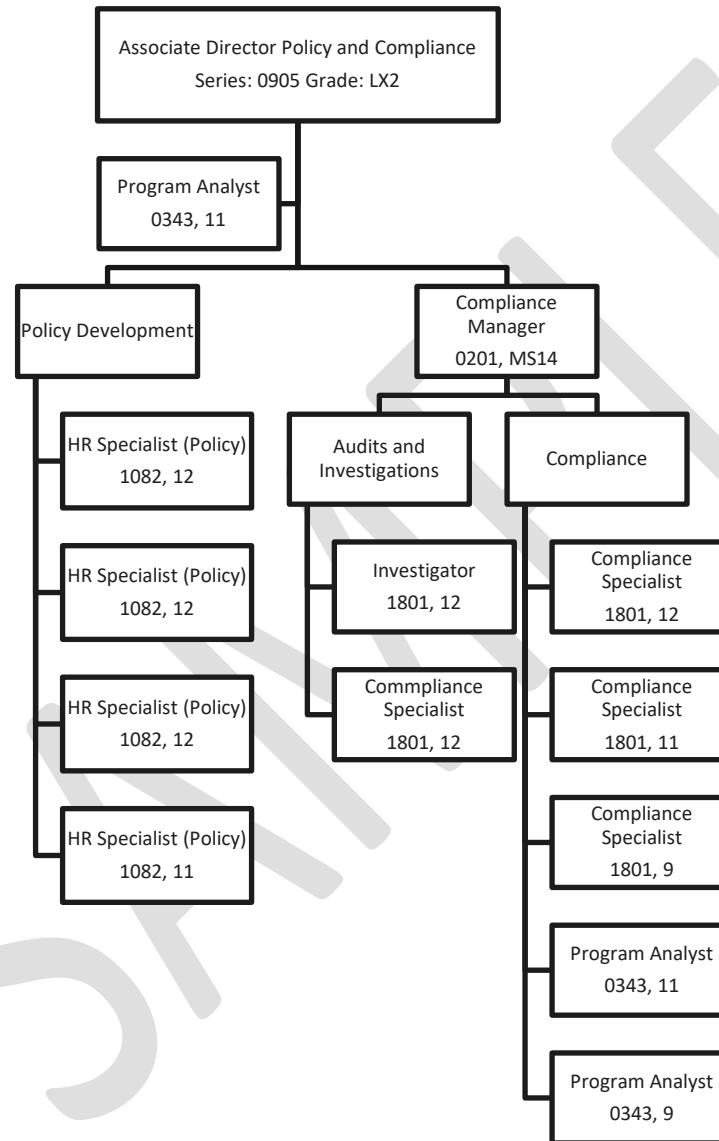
Associate Director Policy and Compliance
Series: 0905 Grade: LX2

Program Analyst
0343, 11

Policy Development

HR Specialist (Policy)
1082, 12

HR Specialist (Policy)
1082, 12

HR Specialist (Policy)
1082, 12

HR Specialist (Policy)
1082, 11

Compliance Manager
0201, MS14

Audits and Investigations

Investigator
1801, 12

Commpliance Specialist
1801, 12

Compliance

Compliance Specialist
1801, 12

Compliance Specialist
1801, 11

Compliance Specialist
1801, 9

Program Analyst
0343, 11

Program Analyst
0343, 9